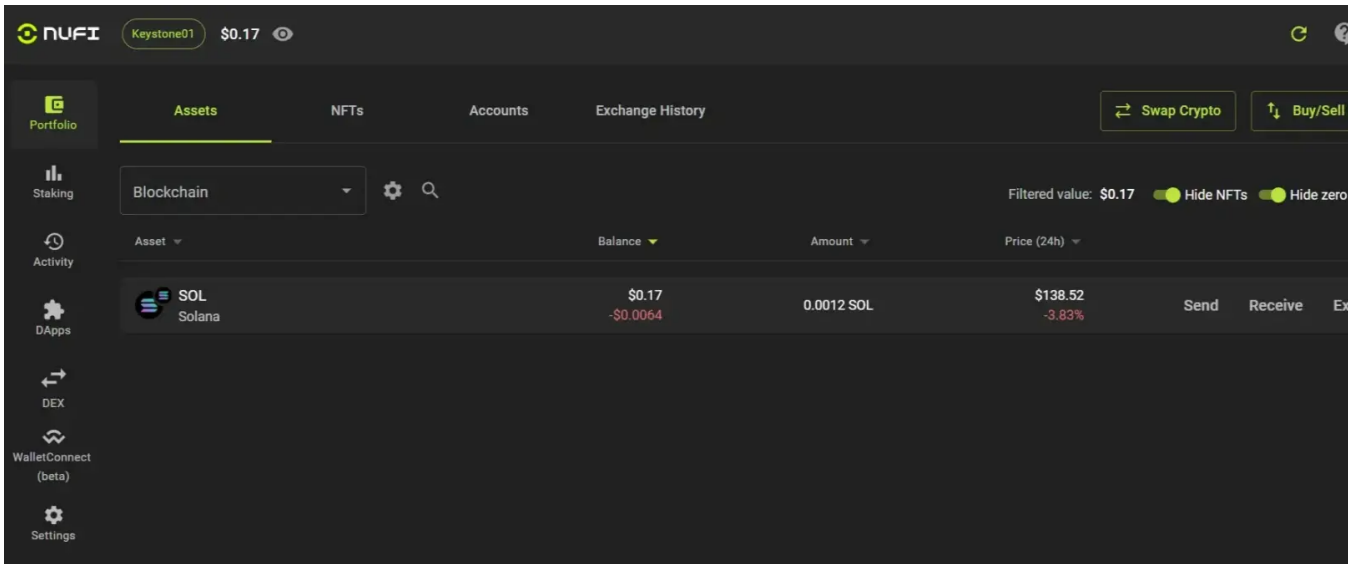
NUFI Keystone01 $0.17

Portfolio
Staking
Activity
DApps
DEX
WalletConnect (beta)
Settings

Assets NFTs Accounts Exchange History

Swap Crypto Buy/Sell

Blockchain

Filtered value: $0.17 Hide NFTs Hide zero

| Asset | Balance | Amount | Price (24h) | | | |
|---|---|---|---|---|---|---|
| SOL Solana | $0.17 -$0.0064 | 0.0012 SOL | $138.52 -3.83% | Send | Receive | Ex |